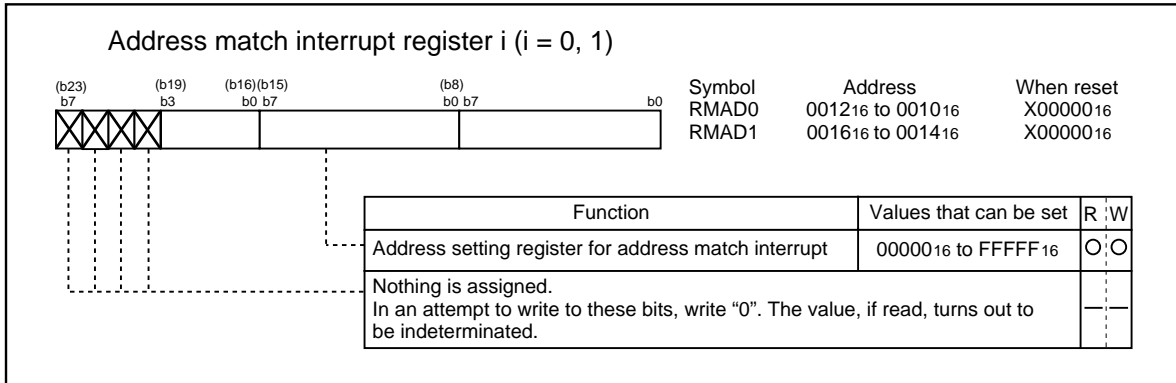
Address match interrupt register i (i = 0, 1)

(b23) b7 (b19) b3 (b16)(b15) b0 b7 (b8) b0 b7 b0

| Symbol | Address | When reset |
|---|---|---|
| RMAD0 | $0012_{16}$ to $0010_{16}$ | $X00000_{16}$ |
| RMAD1 | $0016_{16}$ to $0014_{16}$ | $X00000_{16}$ |

| Function | Values that can be set | R | W |
|---|---|---|---|
| Address setting register for address match interrupt | $00000_{16}$ to $FFFFF_{16}$ | ○ | ○ |
| Nothing is assigned. In an attempt to write to these bits, write “0”. The value, if read, turns out to be indeterminated. | | — | — |